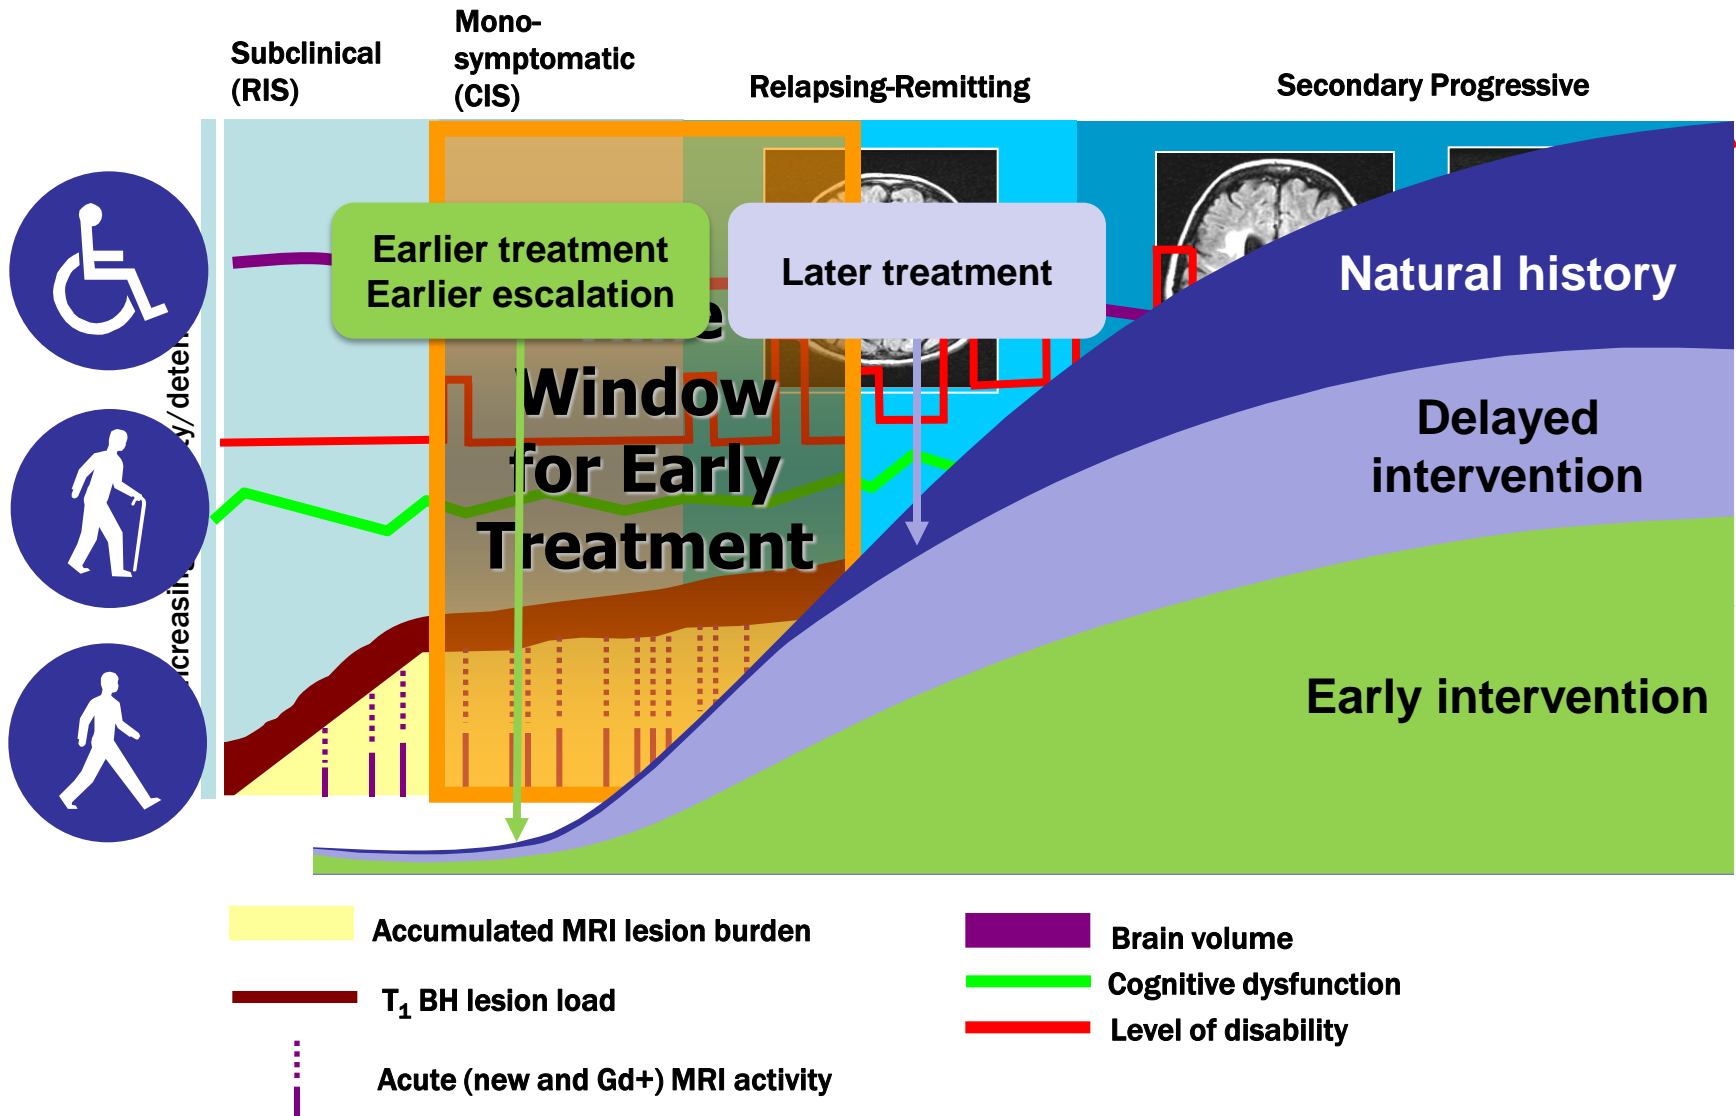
Subclinical (RIS)

Mono-symptomatic (CIS)

Relapsing-Remitting

Secondary Progressive

Earlier treatment
Earlier escalation

Later treatment

Natural history

Delayed intervention

Early intervention

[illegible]e
Window
for Early
Treatment

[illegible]creasin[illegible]y/dete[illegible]

Accumulated MRI lesion burden

$T_1$ BH lesion load

Acute (new and Gd+) MRI activity

Brain volume

Cognitive dysfunction

Level of disability